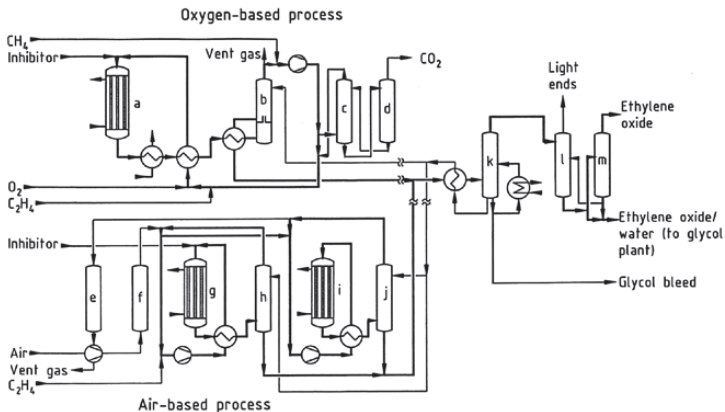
Oxygen-based process

$CH_4$
Inhibitor
Vent gas
$CO_2$
a
b
c
d
Light ends
Ethylene oxide
k
l
m
$O_2$
$C_2H_4$
Ethylene oxide/ water (to glycol plant)
Inhibitor
e
f
g
h
i
j
Glycol bleed
Air
Vent gas
$C_2H_4$

Air-based process